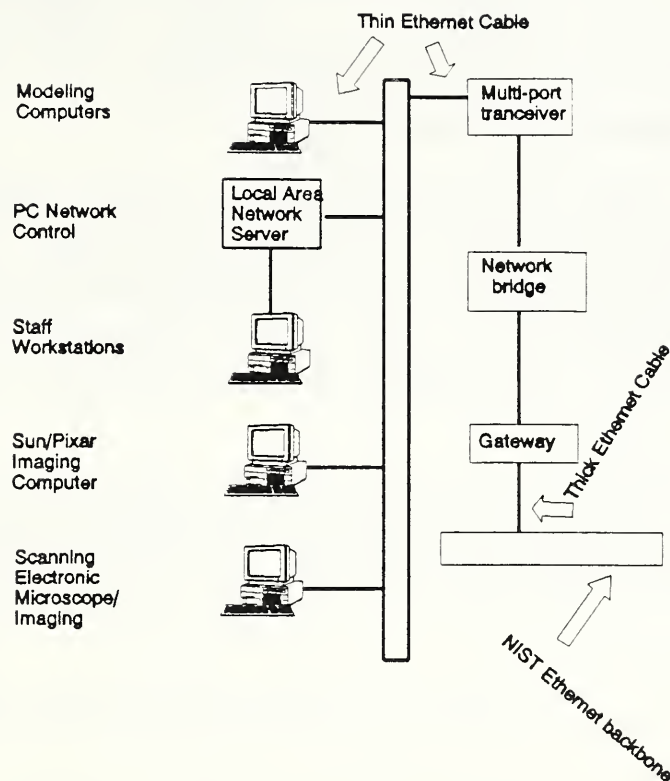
Thin Ethernet Cable

Modeling Computers

Multi-port tranceiver

PC Network Control

Local Area Network Server

Network bridge

Staff Workstations

Sun/Pixar Imaging Computer

Gateway

Thick Ethernet Cable

Scanning Electronic Microscope/ Imaging

NIST Ethernet backbone